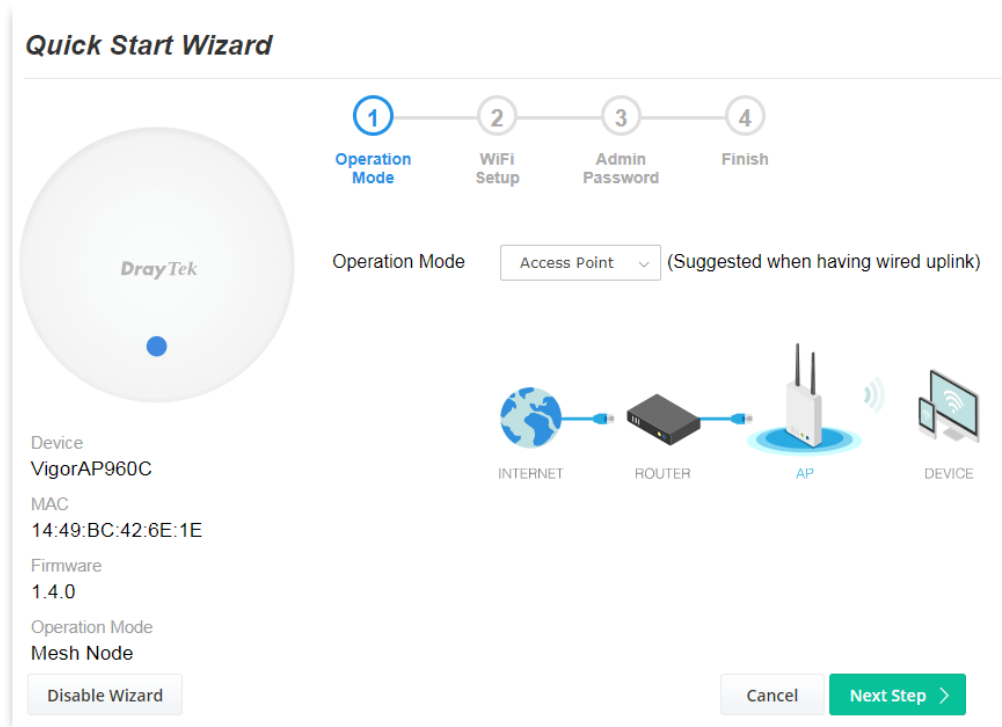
Quick Start Wizard

1
Operation Mode

2
WiFi Setup

3
Admin Password

4
Finish

DrayTek

Operation Mode
Access Point
(Suggested when having wired uplink)

INTERNET
ROUTER
AP
DEVICE

Device
VigorAP960C
MAC
14:49:BC:42:6E:1E
Firmware
1.4.0
Operation Mode
Mesh Node

Disable Wizard

Cancel
Next Step